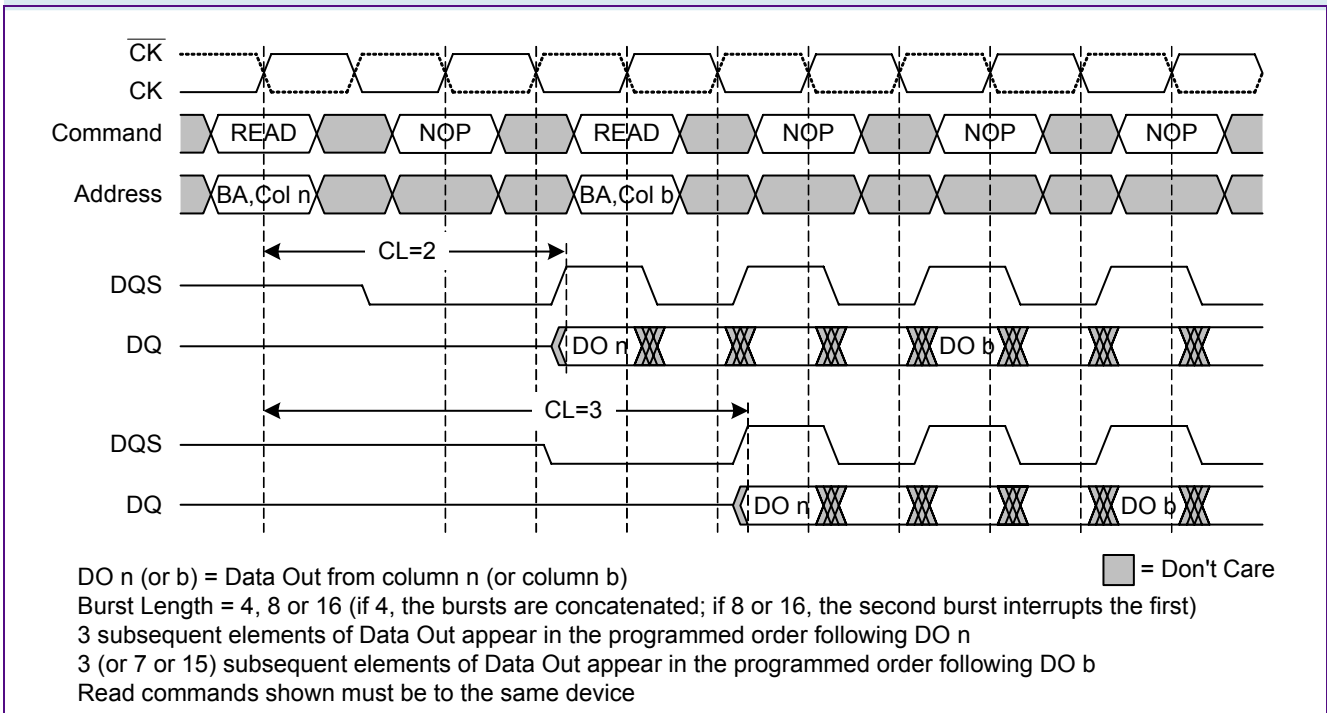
$\overline{CK}$
CK
Command
READ
NOP
READ
NOP
NOP
NOP
Address
BA,Col n
BA,Col b
CL=2
DQS
DQ
DO n
DO b
CL=3
DQS
DQ
DO n
DO b

= Don't Care

DO n (or b) = Data Out from column n (or column b)
Burst Length = 4, 8 or 16 (if 4, the bursts are concatenated; if 8 or 16, the second burst interrupts the first)
3 subsequent elements of Data Out appear in the programmed order following DO n
3 (or 7 or 15) subsequent elements of Data Out appear in the programmed order following DO b
Read commands shown must be to the same device